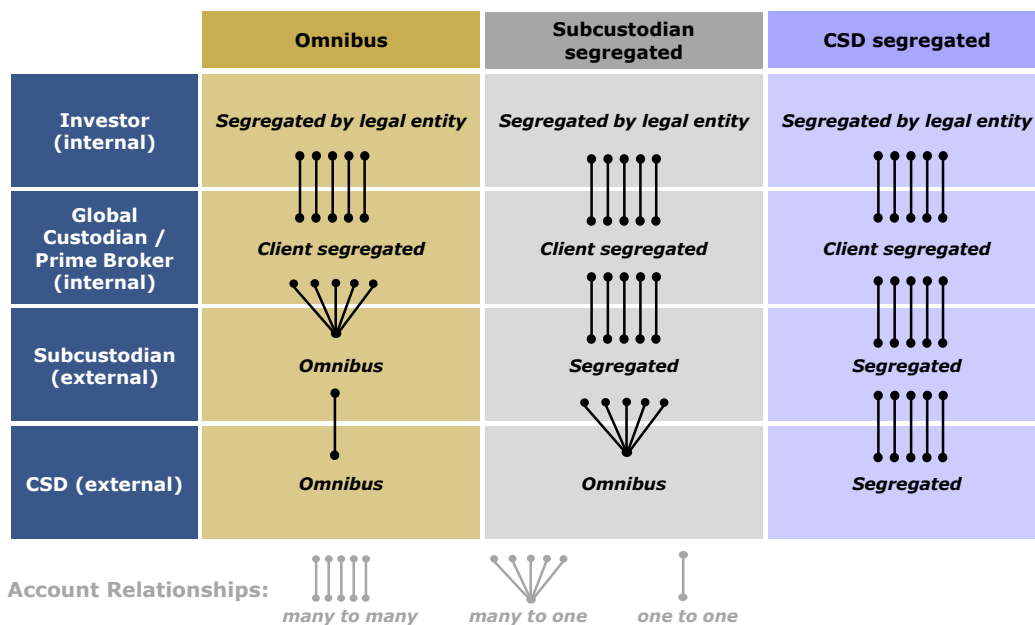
|  | Omnibus | Subcustodian segregated | CSD segregated |
|---|---|---|---|
| Investor (internal) | Segregated by legal entity | Segregated by legal entity | Segregated by legal entity |
| Global Custodian / Prime Broker (internal) | Client segregated | Client segregated | Client segregated |
| Subcustodian (external) | Omnibus | Segregated | Segregated |
| CSD (external) | Omnibus | Omnibus | Segregated |

Account Relationships: many to many many to one one to one